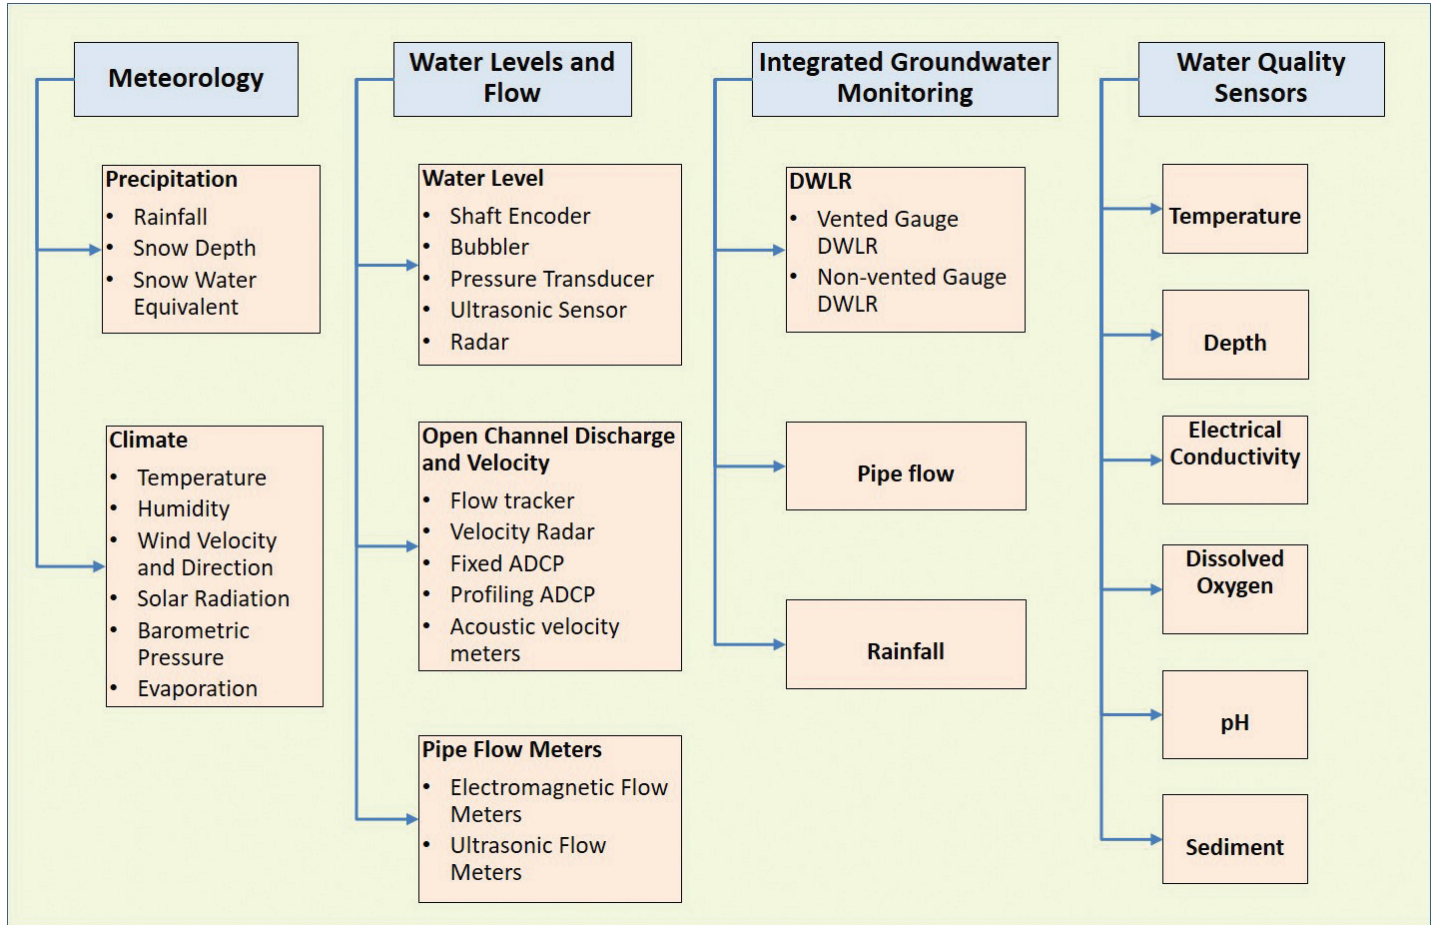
Meteorology

Precipitation
- Rainfall
- Snow Depth
- Snow Water Equivalent

Climate
- Temperature
- Humidity
- Wind Velocity and Direction
- Solar Radiation
- Barometric Pressure
- Evaporation

Water Levels and Flow

Water Level
- Shaft Encoder
- Bubbler
- Pressure Transducer
- Ultrasonic Sensor
- Radar

Open Channel Discharge and Velocity
- Flow tracker
- Velocity Radar
- Fixed ADCP
- Profiling ADCP
- Acoustic velocity meters

Pipe Flow Meters
- Electromagnetic Flow Meters
- Ultrasonic Flow Meters

Integrated Groundwater Monitoring

DWLR
- Vented Gauge DWLR
- Non-vented Gauge DWLR

Pipe flow

Rainfall

Water Quality Sensors

Temperature

Depth

Electrical Conductivity

Dissolved Oxygen

pH

Sediment